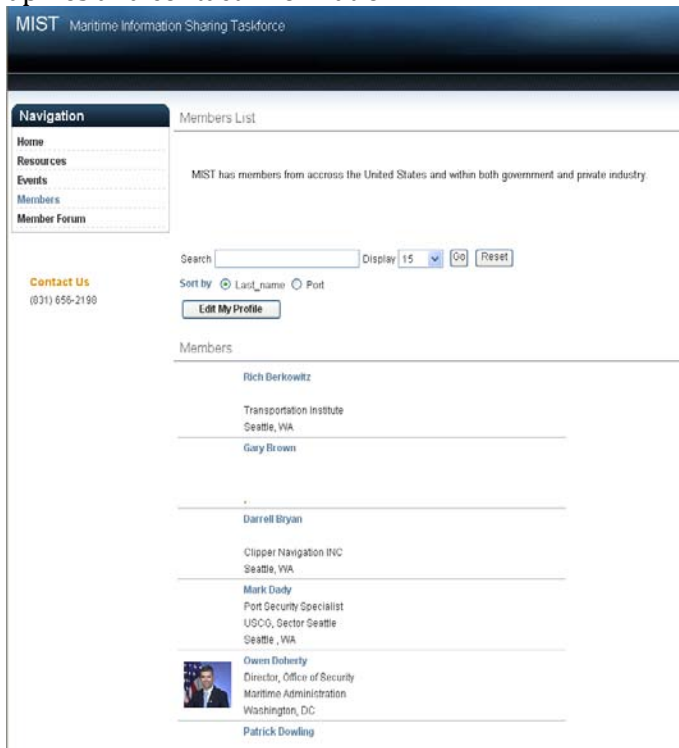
MIST Maritime Information Sharing Taskforce

Navigation
Home
Resources
Events
Members
Member Forum

Contact Us
(831) 656-2198

Members List

MIST has members from accross the United States and within both government and private industry.

Search Display 15 Go Reset
Sort by Last_name Port
Edit My Profile

Members

Rich Berkowitz
Transportation Institute
Seattle, WA

Gary Brown
,

Darrell Bryan
Clipper Navigation INC
Seattle, WA

Mark Dady
Port Security Specialist
USCG, Sector Seattle
Seattle , WA

Owen Doherty
Director, Office of Security
Maritime Administration
Washington, DC

Patrick Dowling